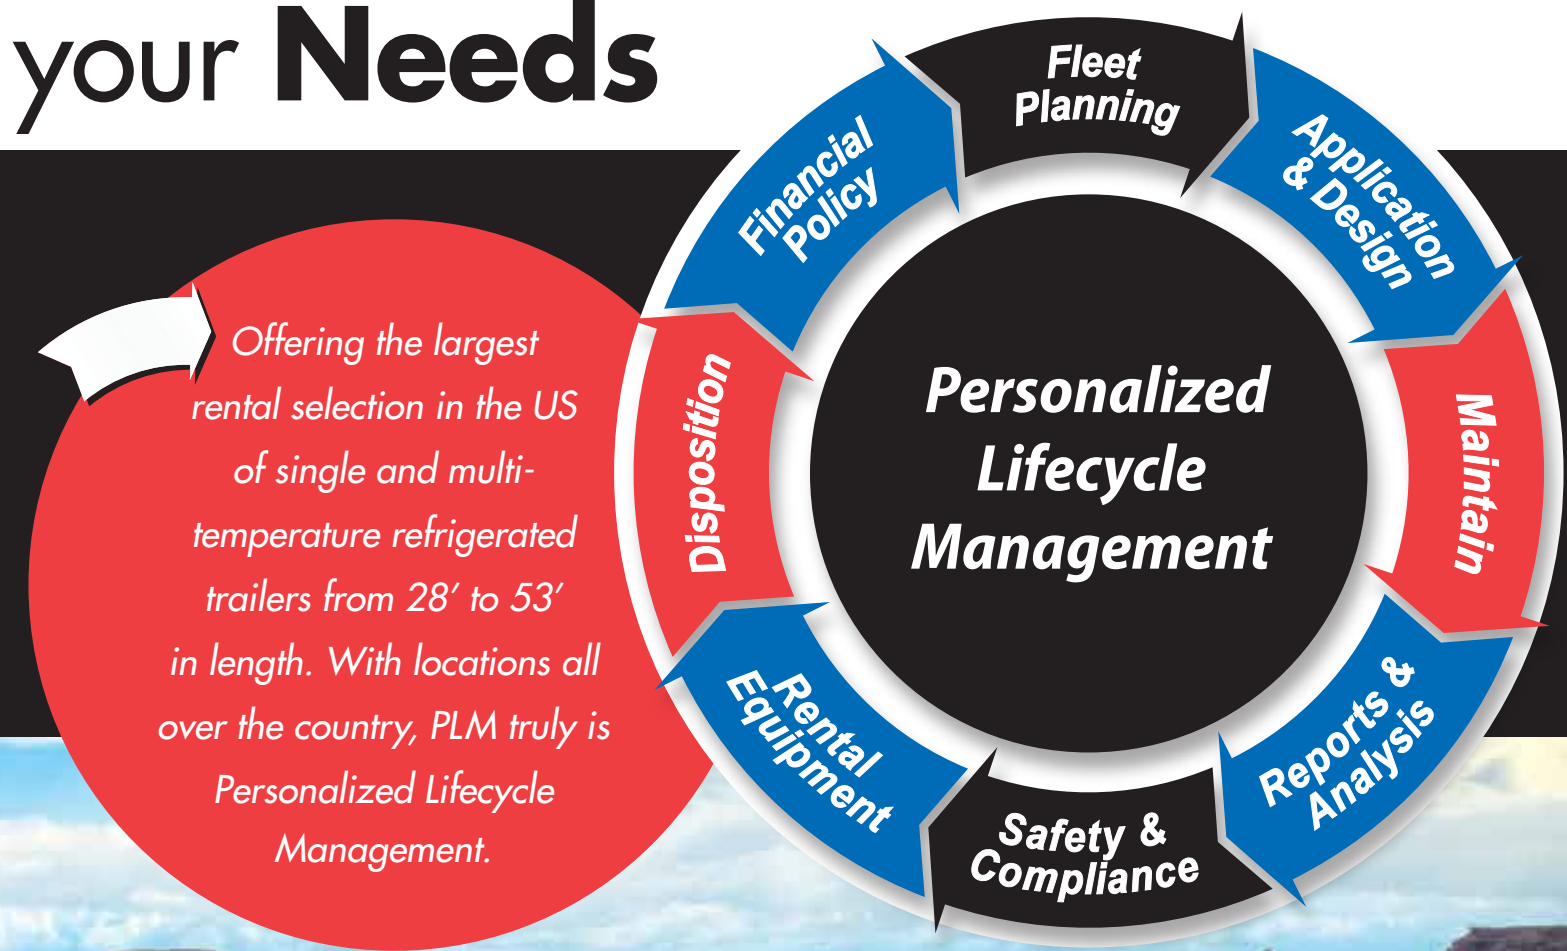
your Needs

Offering the largest rental selection in the US of single and multi-temperature refrigerated trailers from 28′ to 53′ in length. With locations all over the country, PLM truly is Personalized Lifecycle Management.

Fleet Planning

Application & Design

Maintain

Reports & Analysis

Safety & Compliance

Rental Equipment

Disposition

Financial Policy

Personalized Lifecycle Management